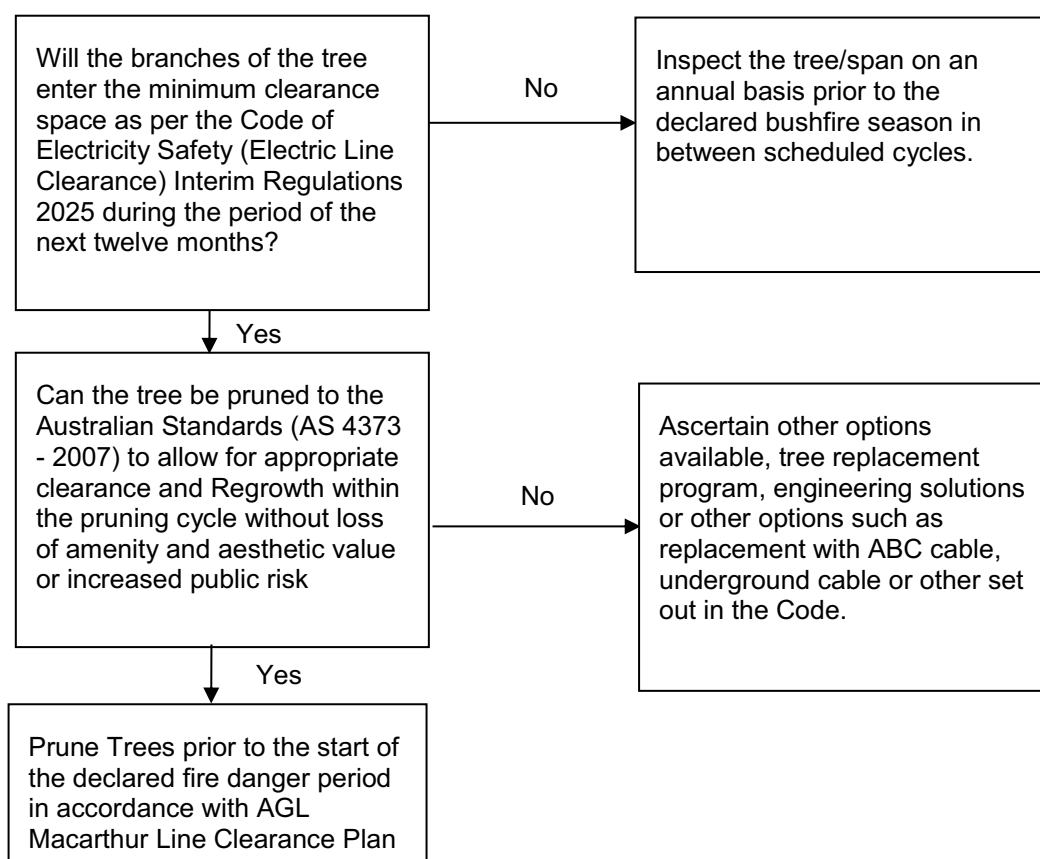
Will the branches of the tree enter the minimum clearance space as per the Code of Electricity Safety (Electric Line Clearance) Interim Regulations 2025 during the period of the next twelve months?

No

Inspect the tree/span on an annual basis prior to the declared bushfire season in between scheduled cycles.

Yes

Can the tree be pruned to the Australian Standards (AS 4373 - 2007) to allow for appropriate clearance and Regrowth within the pruning cycle without loss of amenity and aesthetic value or increased public risk

No

Ascertain other options available, tree replacement program, engineering solutions or other options such as replacement with ABC cable, underground cable or other set out in the Code.

Yes

Prune Trees prior to the start of the declared fire danger period in accordance with AGL Macarthur Line Clearance Plan